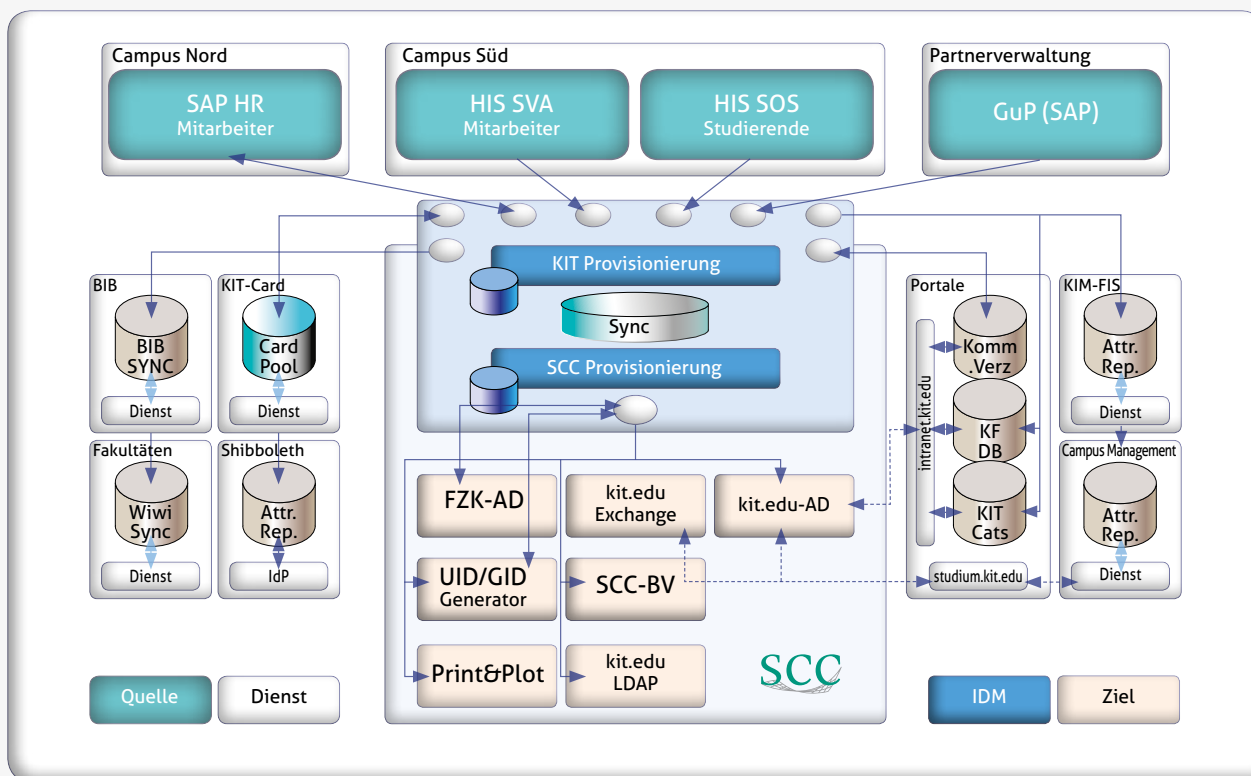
Campus Nord

SAP HR
Mitarbeiter

Campus Süd

HIS SVA
Mitarbeiter

HIS SOS
Studierende

Partnerverwaltung

GuP (SAP)

KIT Provisionierung

Sync

SCC Provisionierung

BIB

BIB SYNC

Dienst

KIT-Card

Card Pool

Dienst

Fakultäten

Wiwi Sync

Dienst

Shibboleth

Attr. Rep.

IdP

FZK-AD

kit.edu Exchange

kit.edu-AD

UID/GID Generator

SCC-BV

Print&Plot

kit.edu LDAP

SCC

Portale

intranet.kit.edu

Komm .Verz

KF DB

KIT Cats

studium.kit.edu

KIM-FIS

Attr. Rep.

Dienst

Campus Management

Attr. Rep.

Dienst

Quelle

Dienst

IDM

Ziel